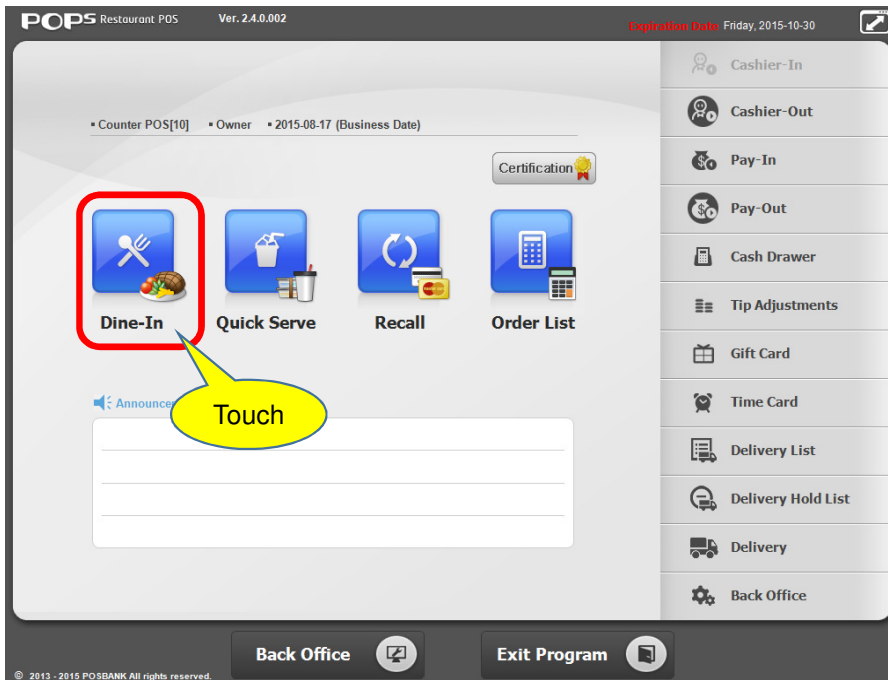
POPS Restaurant POS Ver. 2.4.0.002

Expiration Date Friday, 2015-10-30

▪ Counter POS[10] ▪ Owner ▪ 2015-08-17 (Business Date)

Certification

Dine-In

Quick Serve

Recall

Order List

Announce

Touch

Cashier-In

Cashier-Out

Pay-In

Pay-Out

Cash Drawer

Tip Adjustments

Gift Card

Time Card

Delivery List

Delivery Hold List

Delivery

Back Office

Back Office

Exit Program

© 2013 - 2015 POSBANK All rights reserved.